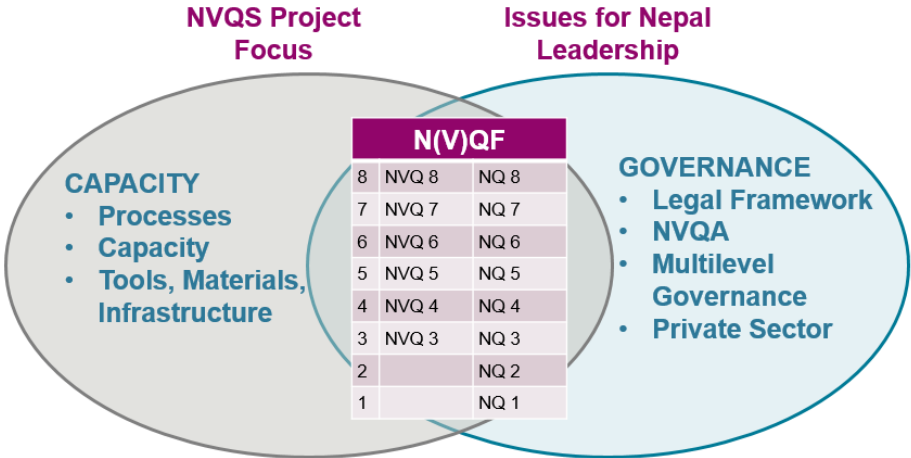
NVQS Project Focus

Issues for Nepal Leadership

CAPACITY
• Processes
• Capacity
• Tools, Materials, Infrastructure

| N(V)QF | | |
|---|---|---|
| 8 | NVQ 8 | NQ 8 |
| 7 | NVQ 7 | NQ 7 |
| 6 | NVQ 6 | NQ 6 |
| 5 | NVQ 5 | NQ 5 |
| 4 | NVQ 4 | NQ 4 |
| 3 | NVQ 3 | NQ 3 |
| 2 | | NQ 2 |
| 1 | | NQ 1 |

GOVERNANCE
• Legal Framework
• NVQA
• Multilevel Governance
• Private Sector